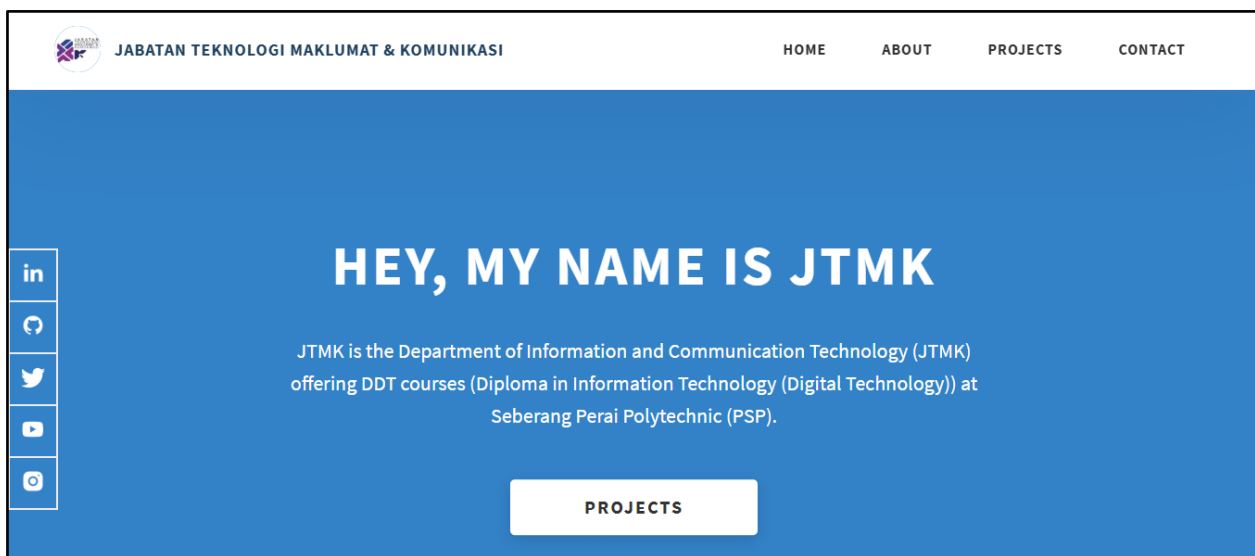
JABATAN TEKNOLOGI MAKLUMAT & KOMUNIKASI

HOME ABOUT PROJECTS CONTACT

HEY, MY NAME IS JTMK

JTMK is the Department of Information and Communication Technology (JTMK) offering DDT courses (Diploma in Information Technology (Digital Technology)) at Seberang Perai Polytechnic (PSP).

PROJECTS